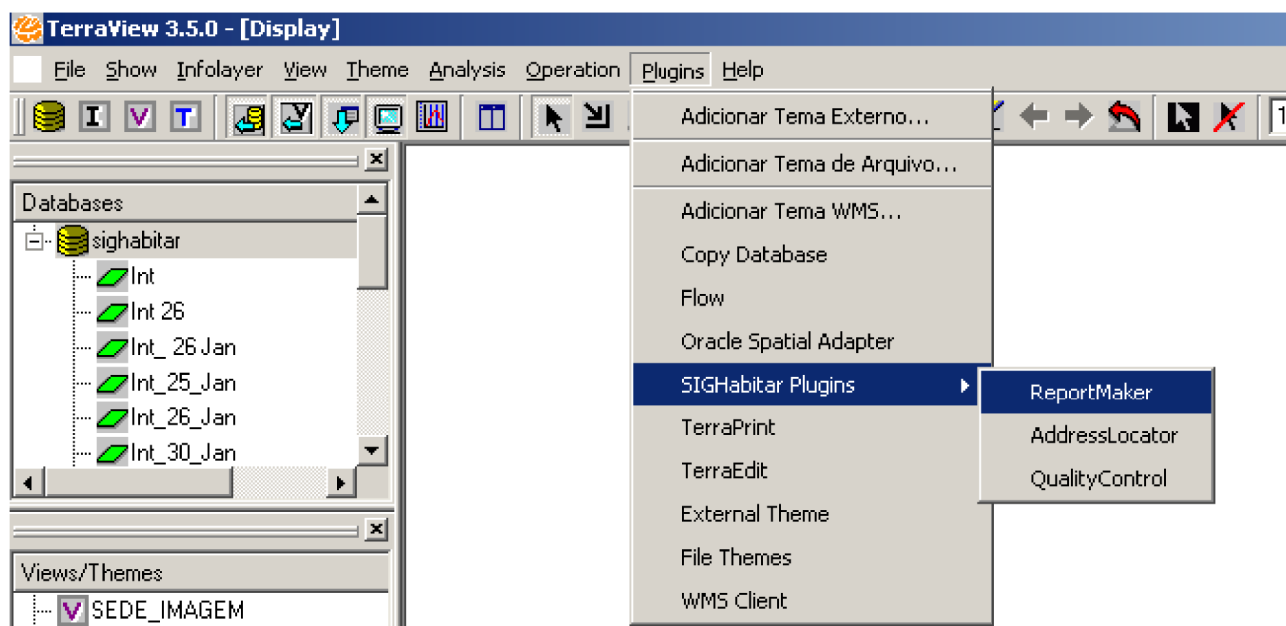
TerraView 3.5.0 - [Display]

File Show Infolayer View Theme Analysis Operation Plugins Help

I V T

Databases
sighabitar
Int
Int 26
Int_ 26 Jan
Int_25_Jan
Int_26_Jan
Int_30_Jan

Views/Themes
V SEDE_IMAGEM

Adicionar Tema Externo...
Adicionar Tema de Arquivo...
Adicionar Tema WMS...
Copy Database
Flow
Oracle Spatial Adapter
SIGHabitar Plugins
TerraPrint
TerraEdit
External Theme
File Themes
WMS Client

ReportMaker
AddressLocator
QualityControl

1